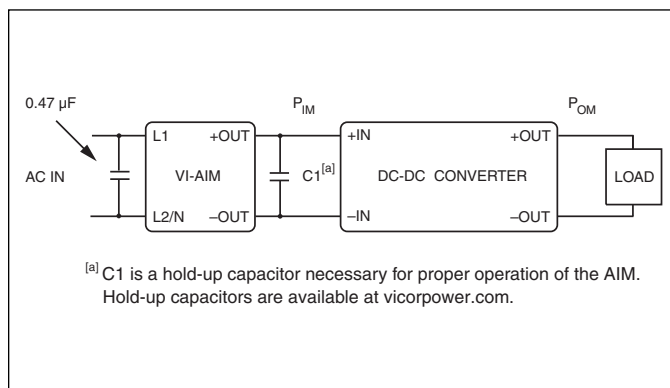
0.47 µF

AC IN

L1

L2/N

VI-AIM

+OUT

–OUT

$P_{IM}$

C1$^{[a]}$

+IN

–IN

DC-DC CONVERTER

+OUT

–OUT

$P_{OM}$

LOAD

$^{[a]}$ C1 is a hold-up capacitor necessary for proper operation of the AIM. Hold-up capacitors are available at vicorpower.com.